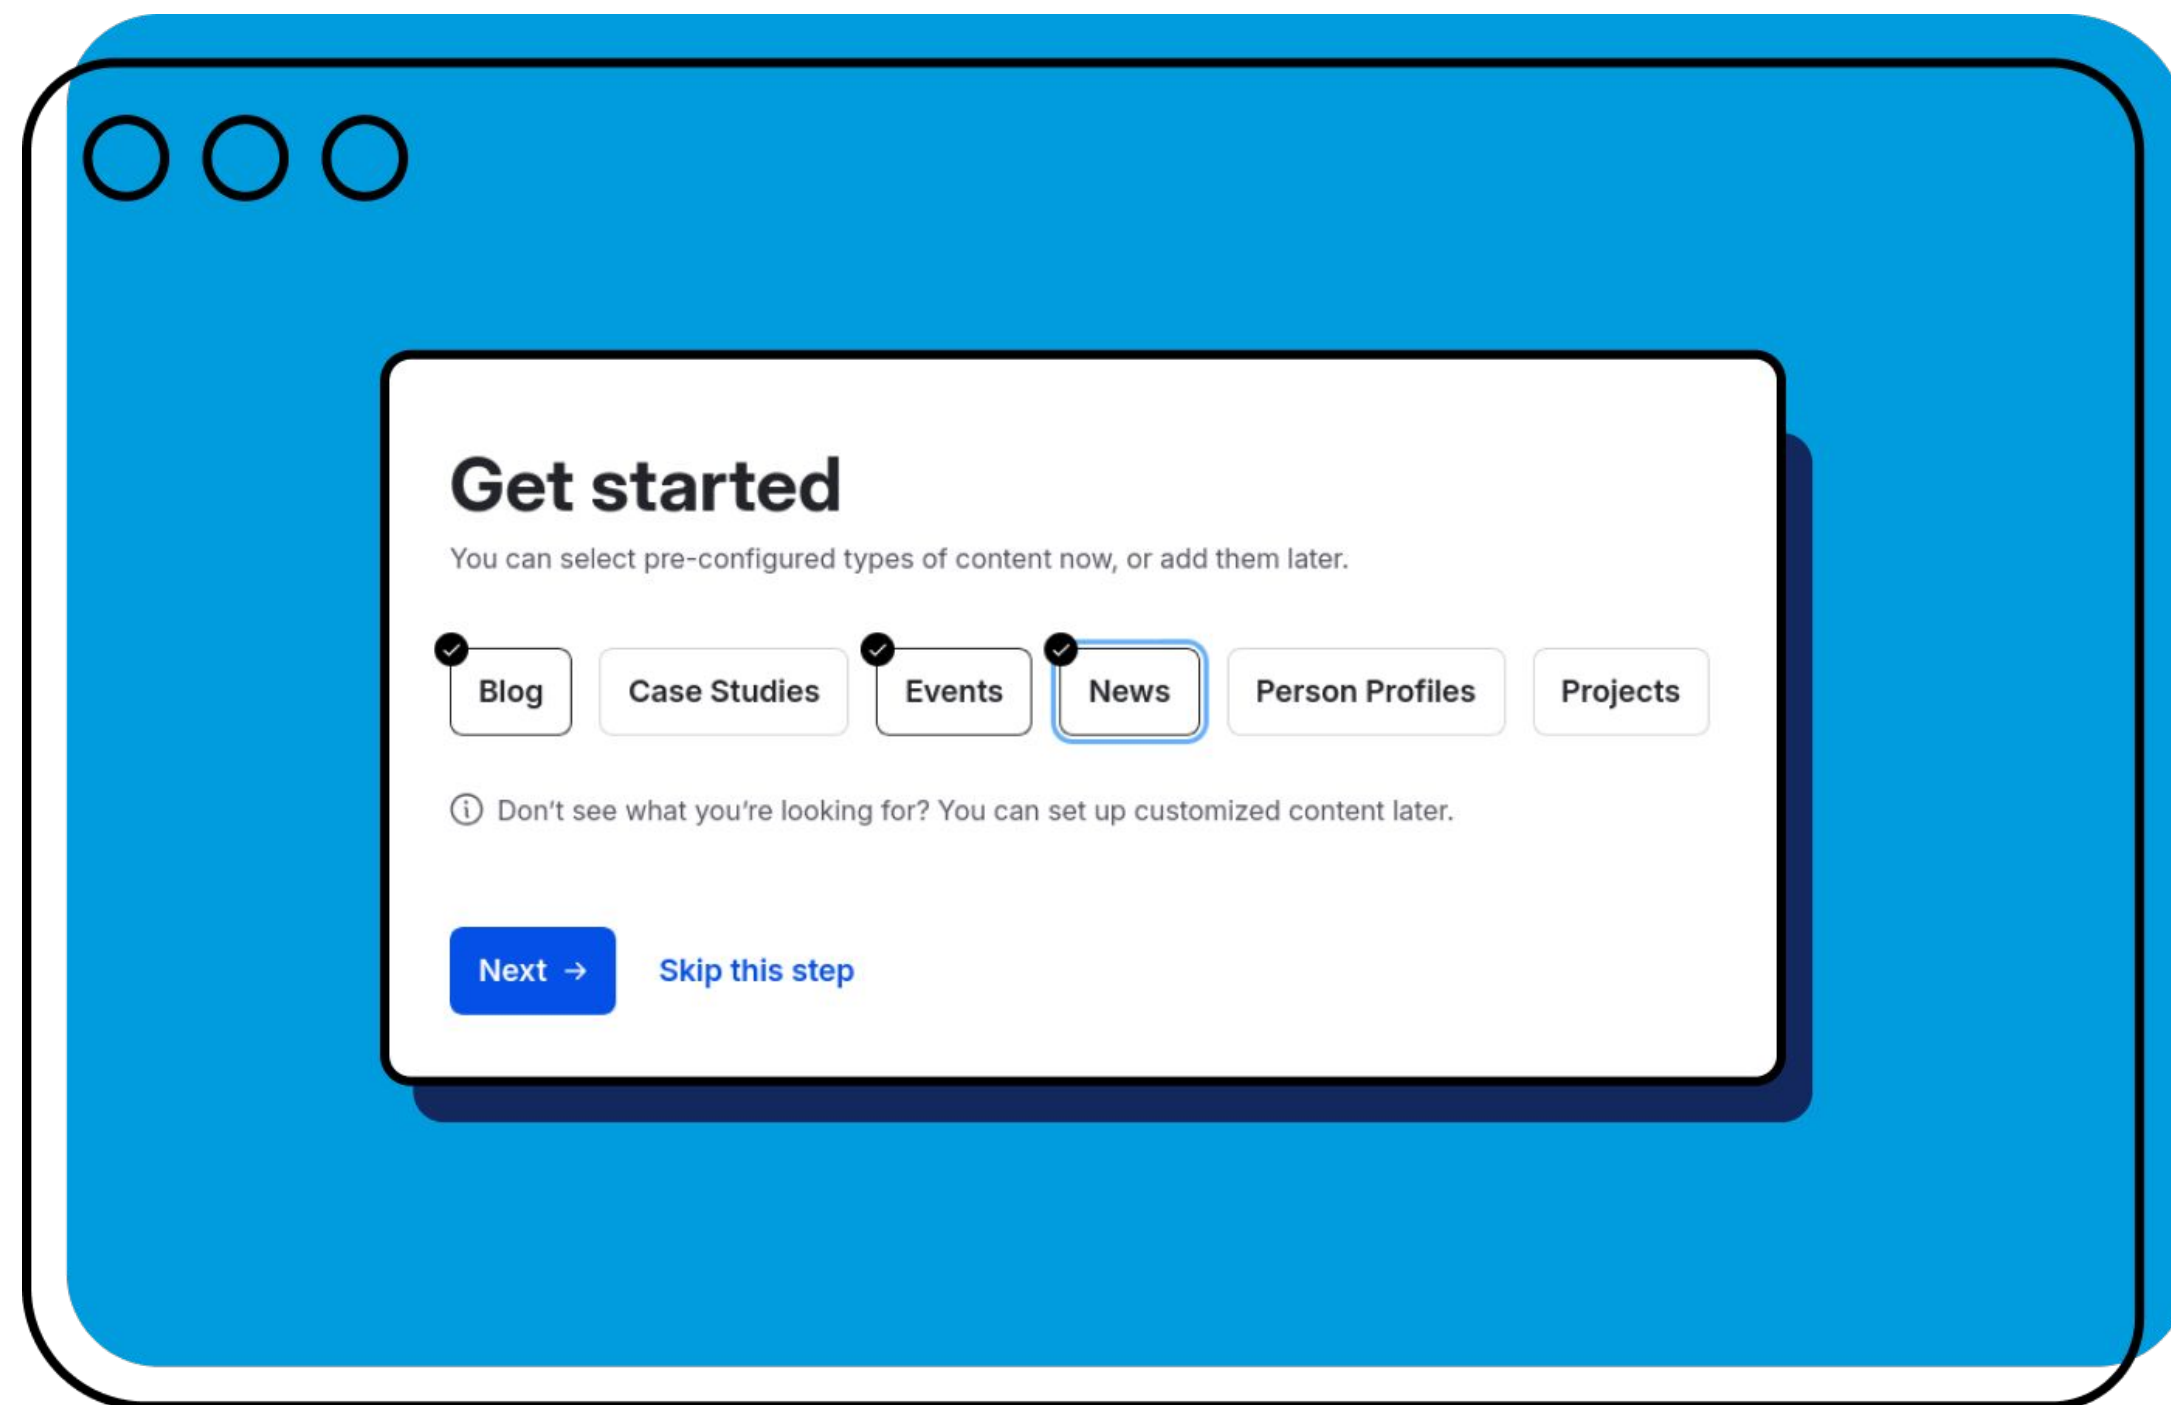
Get started

You can select pre-configured types of content now, or add them later.

Blog Case Studies Events News Person Profiles Projects

Don't see what you're looking for? You can set up customized content later.

Next →

Skip this step